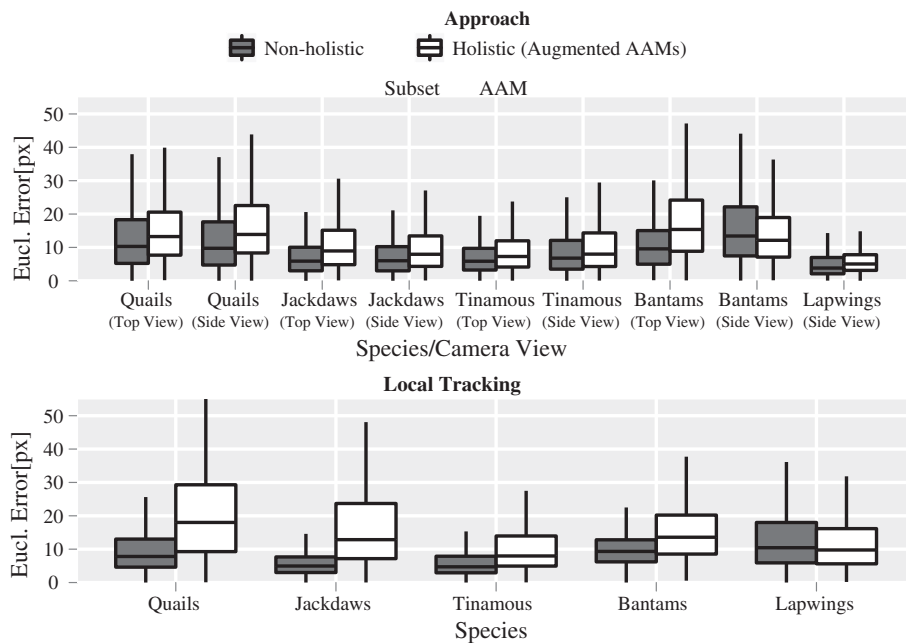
Approach

Non-holistic Holistic (Augmented AAMs)

Subset AAM

Eucl. Error[px]

50
40
30
20
10
0

Quails (Top View)
Quails (Side View)
Jackdaws (Top View)
Jackdaws (Side View)
Tinamous (Top View)
Tinamous (Side View)
Bantams (Top View)
Bantams (Side View)
Lapwings (Side View)

Species/Camera View

Local Tracking

Eucl. Error[px]

50
40
30
20
10
0

Quails
Jackdaws
Tinamous
Bantams
Lapwings

Species